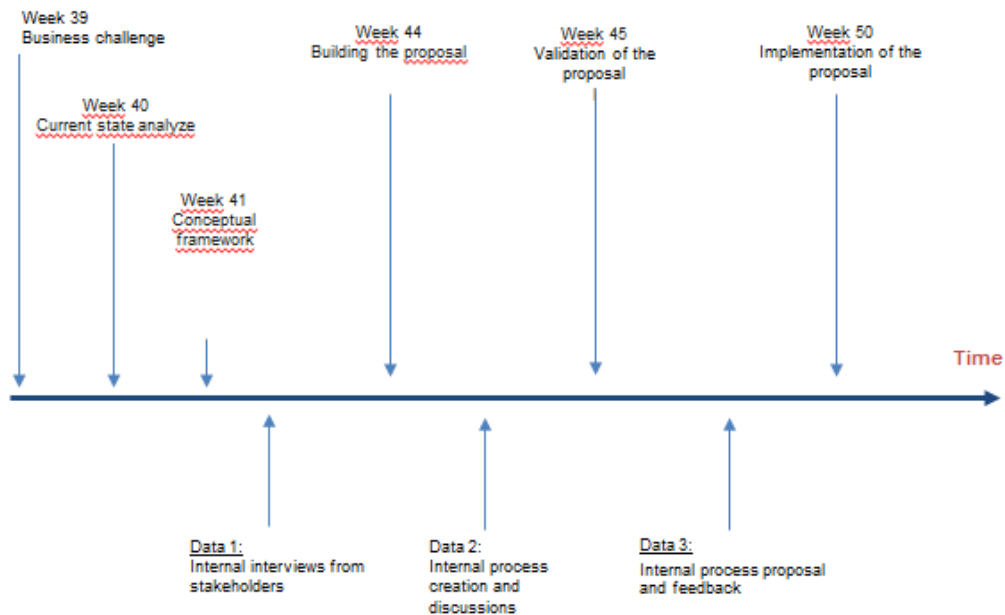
Week 39
Business challenge

Week 40
Current state analyze

Week 41
Conceptual framework

Week 44
Building the proposal

Week 45
Validation of the proposal

Week 50
Implementation of the proposal

Time

Data 1:
Internal interviews from stakeholders

Data 2:
Internal process creation and discussions

Data 3:
Internal process proposal and feedback